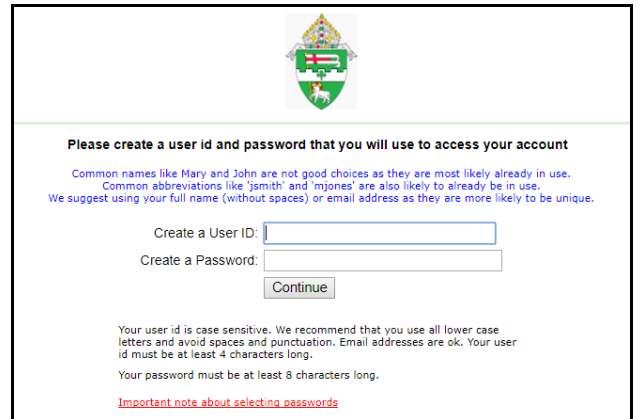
Please create a user id and password that you will use to access your account

Common names like Mary and John are not good choices as they are most likely already in use. Common abbreviations like 'jsmith' and 'mjones' are also likely to already be in use. We suggest using your full name (without spaces) or email address as they are more likely to be unique.

Create a User ID:

Create a Password:

Continue

Your user id is case sensitive. We recommend that you use all lower case letters and avoid spaces and punctuation. Email addresses are ok. Your user id must be at least 4 characters long.

Your password must be at least 8 characters long.

Important note about selecting passwords